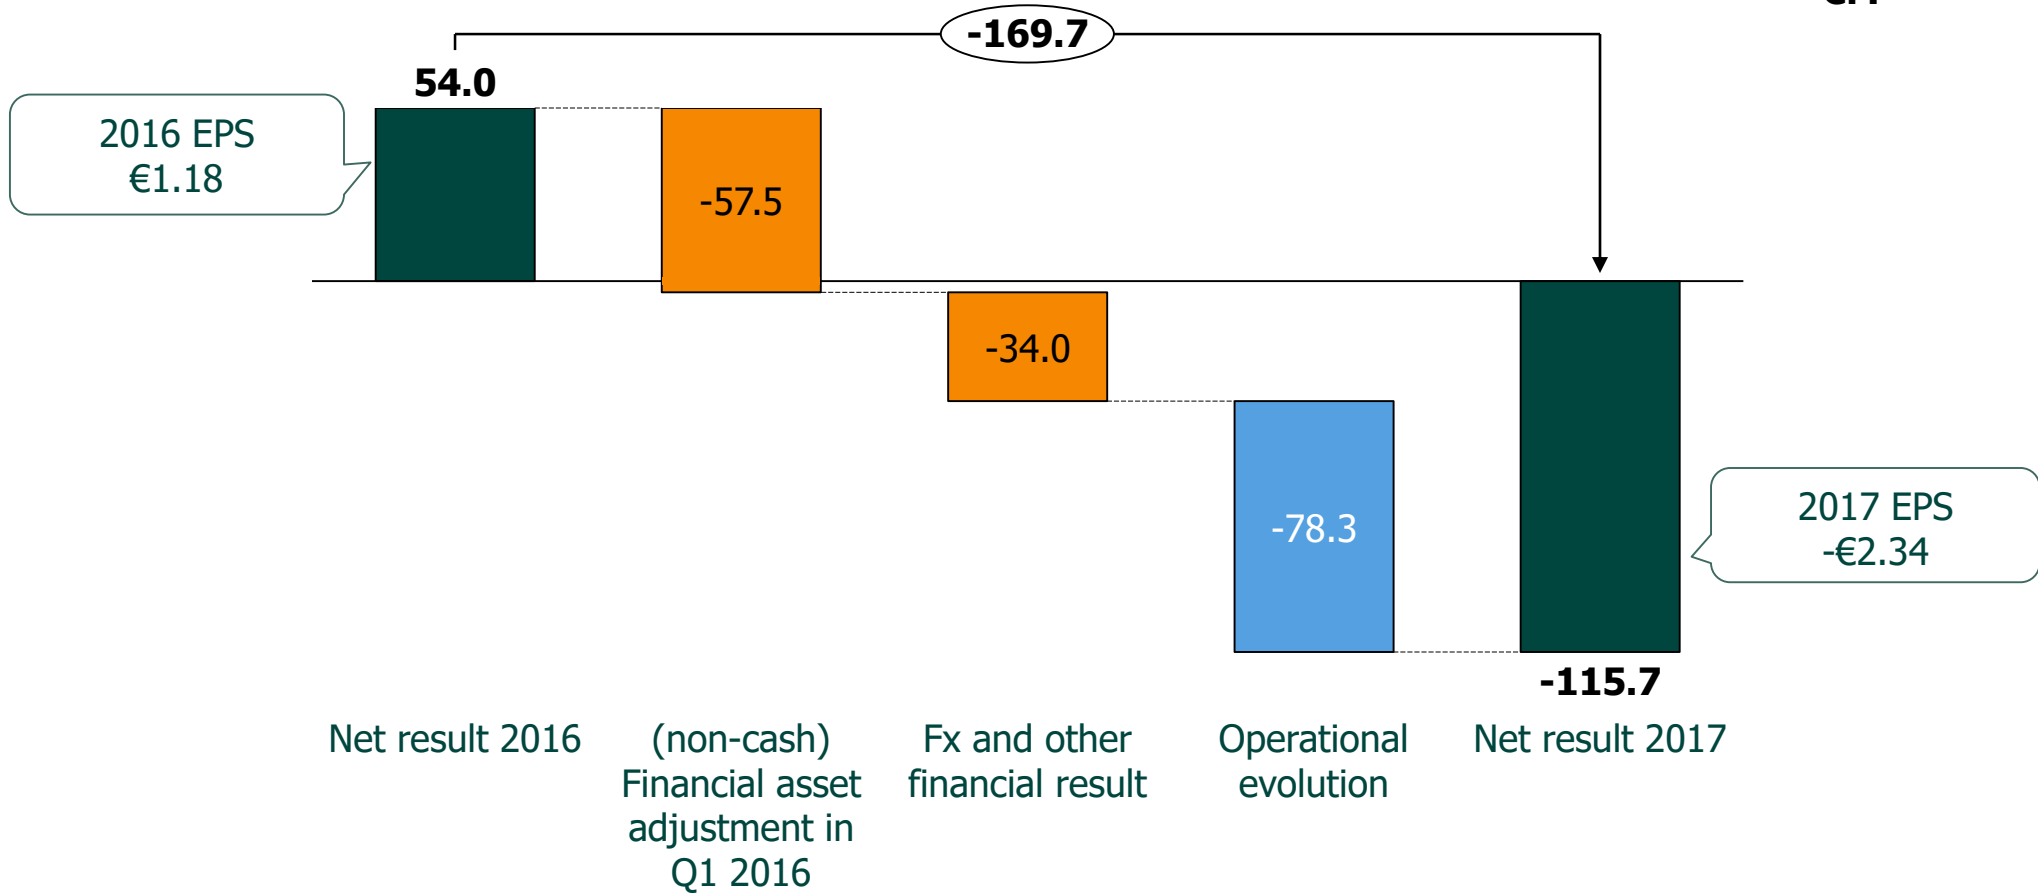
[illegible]

-169.7

54.0

2016 EPS
€1.18

-57.5

-34.0

-78.3

2017 EPS
-€2.34

-115.7

Net result 2016

(non-cash) Financial asset adjustment in Q1 2016

Fx and other financial result

Operational evolution

Net result 2017